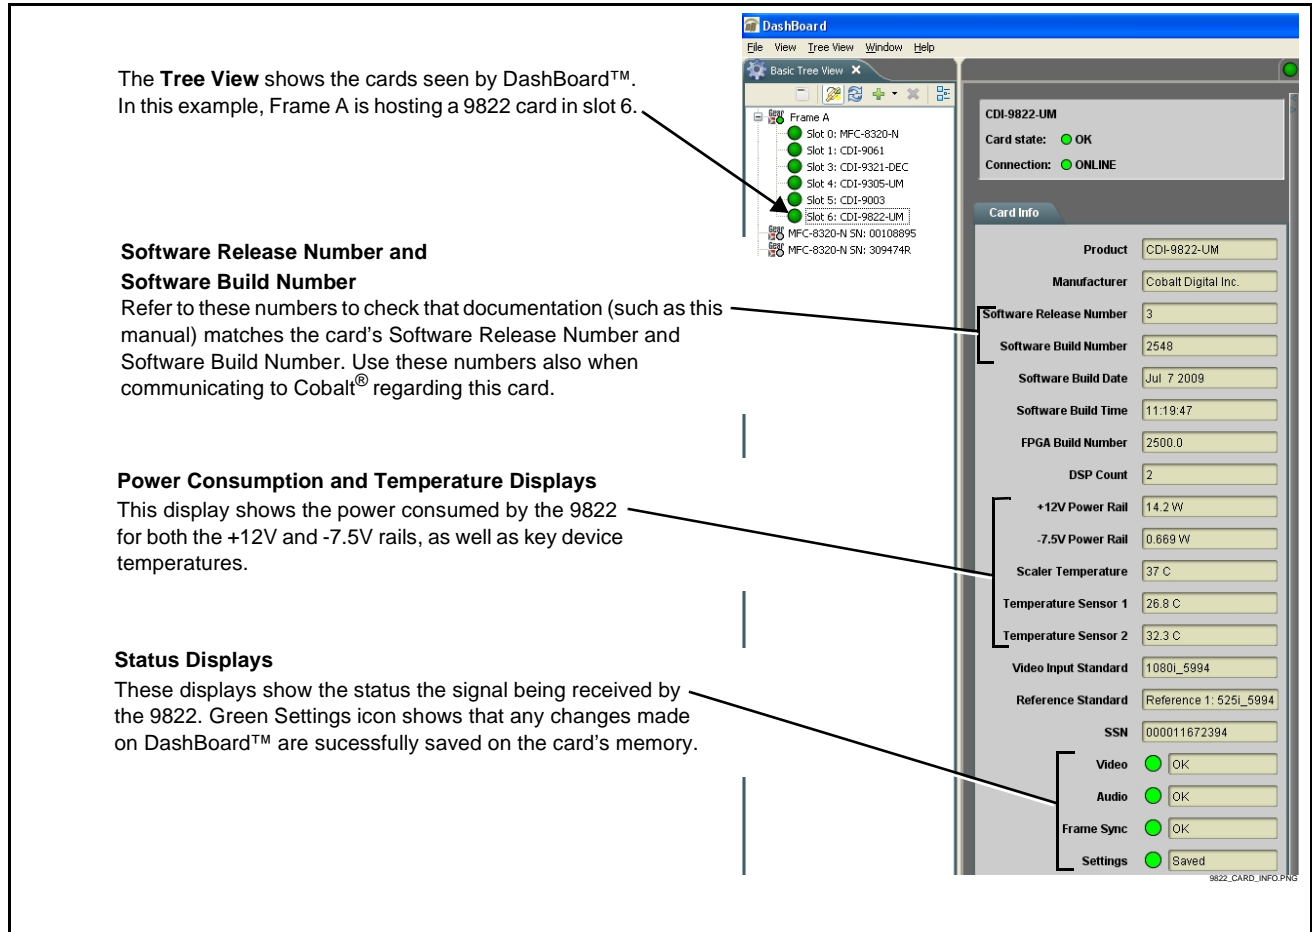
The **Tree View** shows the cards seen by DashBoard™. In this example, Frame A is hosting a 9822 card in slot 6.

DashBoard
File View Tree View Window Help
Basic Tree View
Frame A
Slot 0: MFC-8320-N
Slot 1: CDI-9061
Slot 3: CDI-9321-DEC
Slot 4: CDI-9305-UM
Slot 5: CDI-9003
Slot 6: CDI-9822-UM
MFC-8320-N SN: 00108895
MFC-8320-N SN: 309474R

CDI-9822-UM
Card state: OK
Connection: ONLINE

Card Info

| | |
|---|---|
| Product | CDI-9822-UM |
| Manufacturer | Cobalt Digital Inc. |
| Software Release Number | 3 |
| Software Build Number | 2548 |
| Software Build Date | Jul 7 2009 |
| Software Build Time | 11:19:47 |
| FPGA Build Number | 2500.0 |
| DSP Count | 2 |
| +12V Power Rail | 14.2 W |
| -7.5V Power Rail | 0.669 W |
| Scaler Temperature | 37 C |
| Temperature Sensor 1 | 26.8 C |
| Temperature Sensor 2 | 32.3 C |
| Video Input Standard | 1080i_5994 |
| Reference Standard | Reference 1: 525i_5994 |
| SSN | 000011672394 |
| Video | OK |
| Audio | OK |
| Frame Sync | OK |
| Settings | Saved |

**Software Release Number and Software Build Number**
Refer to these numbers to check that documentation (such as this manual) matches the card's Software Release Number and Software Build Number. Use these numbers also when communicating to Cobalt® regarding this card.

**Power Consumption and Temperature Displays**
This display shows the power consumed by the 9822 for both the +12V and -7.5V rails, as well as key device temperatures.

**Status Displays**
These displays show the status the signal being received by the 9822. Green Settings icon shows that any changes made on DashBoard™ are sucessfully saved on the card's memory.

9822_CARD_INFO.PNG